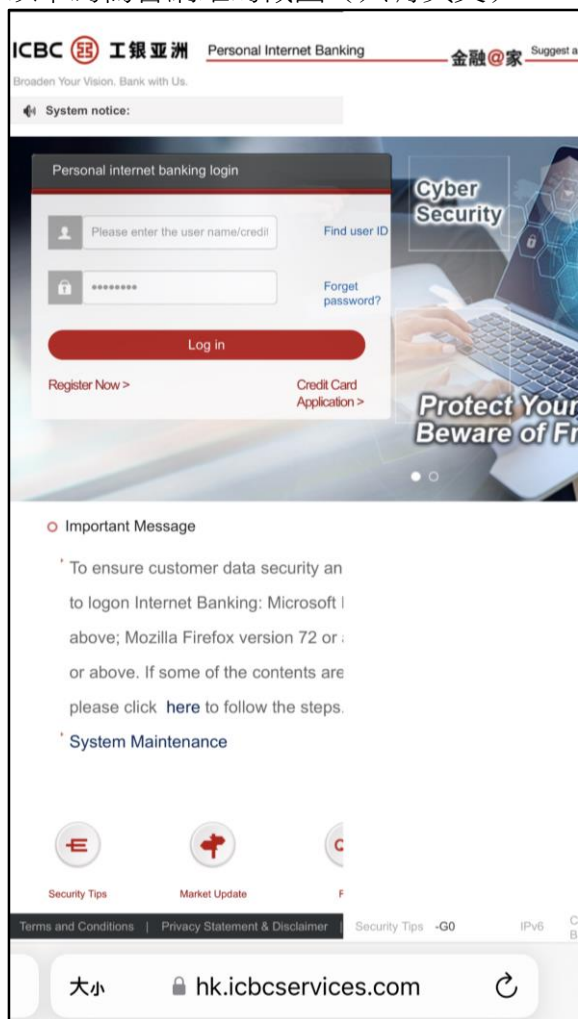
ICBC 工银亚洲 Personal Internet Banking 金融@家 Suggest a

Broaden Your Vision. Bank with Us.

System notice:

Personal internet banking login

Please enter the user name/credit

Find user ID

•••••••••

Forget password?

Log in

Register Now >

Credit Card Application >

Cyber Security

Protect Your

Beware of Fr

Important Message

To ensure customer data security an to logon Internet Banking: Microsoft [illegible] above; Mozilla Firefox version 72 or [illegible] or above. If some of the contents are please click here to follow the steps.

System Maintenance

Security Tips

Market Update

Terms and Conditions | Privacy Statement & Disclaimer | Security Tips -G0 IPv6

大小 hk.icbcservices.com